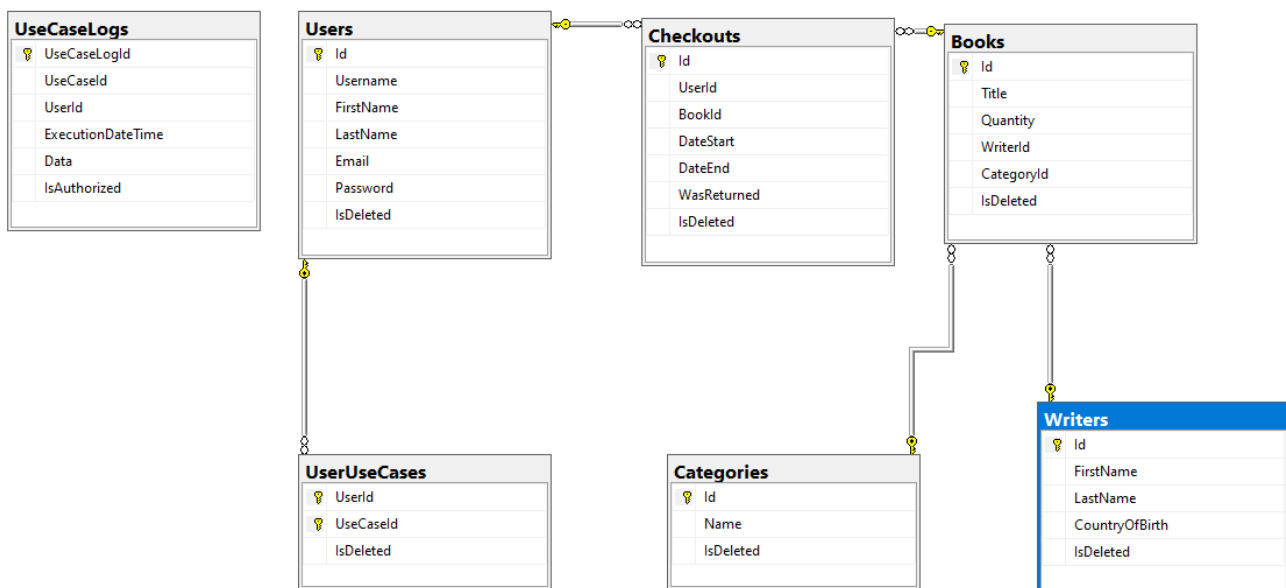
UseCaseLogs
UseCaseLogId
UseCaseId
UserId
ExecutionDateTime
Data
IsAuthorized

Users
Id
Username
FirstName
LastName
Email
Password
IsDeleted

Checkouts
Id
UserId
BookId
DateStart
DateEnd
WasReturned
IsDeleted

Books
Id
Title
Quantity
WriterId
CategoryId
IsDeleted

UserUseCases
UserId
UseCaseId
IsDeleted

Categories
Id
Name
IsDeleted

Writers
Id
FirstName
LastName
CountryOfBirth
IsDeleted